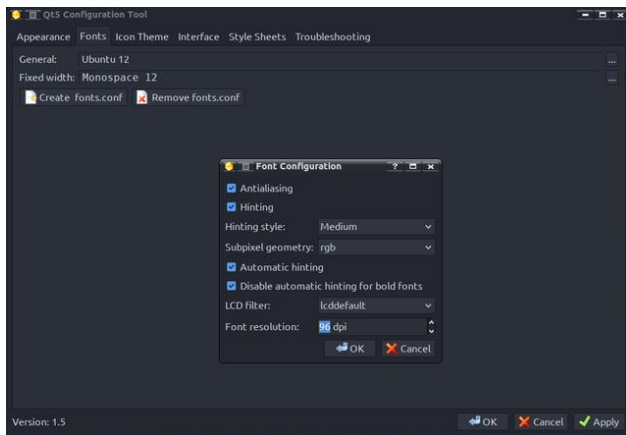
Qt5 Configuration Tool

Appearance Fonts Icon Theme Interface Style Sheets Troubleshooting

General: Ubuntu 12 ...

Fixed width: Monospace 12 ...

Create fonts.conf Remove fonts.conf

Font Configuration ?

Antialiasing

Hinting

Hinting style: Medium

Subpixel geometry: rgb

Automatic hinting

Disable automatic hinting for bold fonts

LCD filter: lcddefault

Font resolution: 96 dpi

OK Cancel

Version: 1.5

OK Cancel Apply